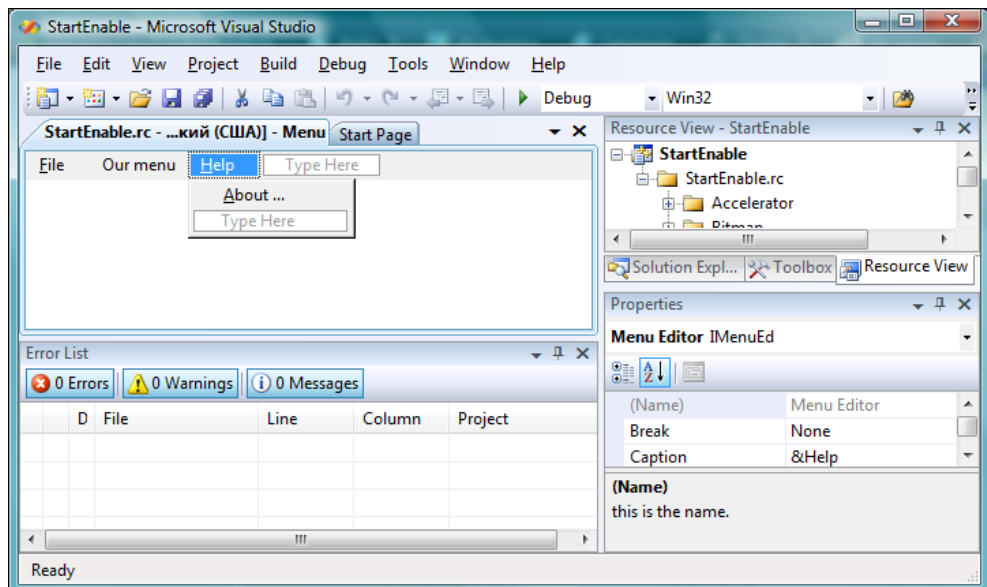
StartEnable - Microsoft Visual Studio

File Edit View Project Build Debug Tools Window Help

Debug Win32

StartEnable.rc - ...кий (США)] - Menu Start Page

File Our menu Help Type Here

About ...

Type Here

Resource View - StartEnable

StartEnable

StartEnable.rc

Accelerator

Bitmap

Solution Expl... Toolbox Resource View

Properties

Menu Editor IMenuEd

| (Name) | Menu Editor |
|---|---|
| Break | None |
| Caption | &Help |

(Name)

this is the name.

Error List

0 Errors 0 Warnings 0 Messages

| | D | File | Line | Column | Project |
|---|---|---|---|---|---|

Ready